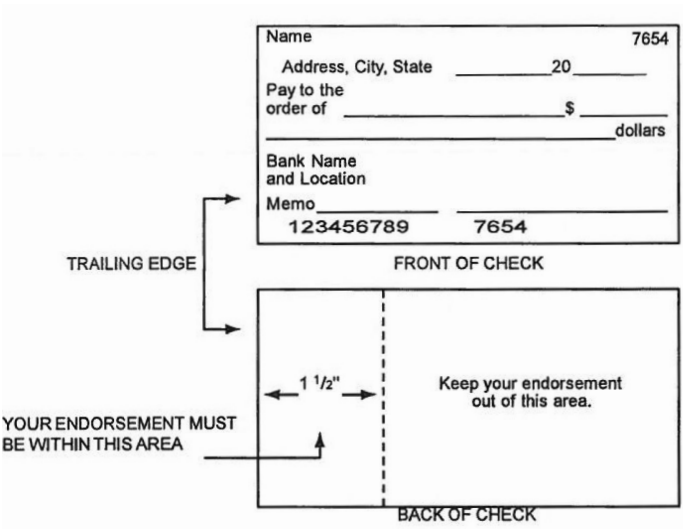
Name 7654

Address, City, State ________20_______

Pay to the order of ______________________$ ________

________________________________dollars

Bank Name and Location

Memo__________ ______________

123456789 7654

TRAILING EDGE

FRONT OF CHECK

$1\frac{1}{2}$"

Keep your endorsement out of this area.

YOUR ENDORSEMENT MUST BE WITHIN THIS AREA

BACK OF CHECK